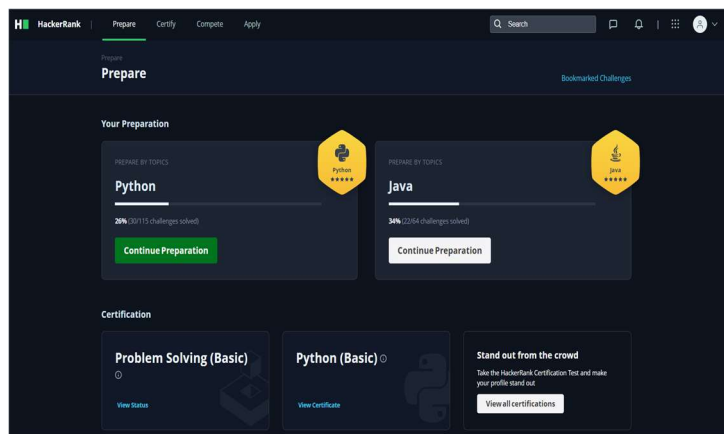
H HackerRank | Prepare Certify Compete Apply

Search

Prepare
Prepare

Bookmarked Challenges

Your Preparation

PREPARE BY TOPICS
Python
Python
26% (30/115 challenges solved)
Continue Preparation

PREPARE BY TOPICS
Java
Java
34% (22/64 challenges solved)
Continue Preparation

Certification

Problem Solving (Basic)
View Status

Python (Basic)
View Certificate

Stand out from the crowd
Take the HackerRank Certification Test and make your profile stand out
View all certifications